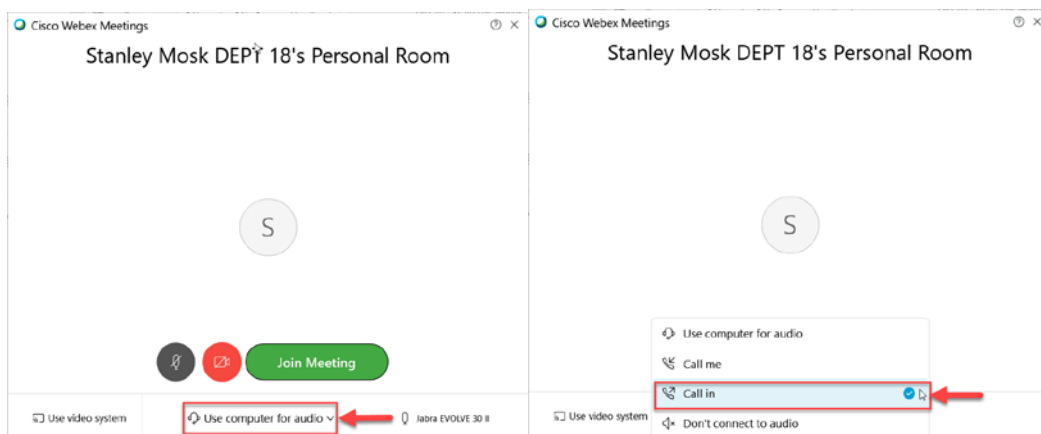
Cisco Webex Meetings

Stanley Mosk DEPT 18's Personal Room

S

Join Meeting

Use video system

Use computer for audio

Jabra EVOLVE 30 II

Cisco Webex Meetings

Stanley Mosk DEPT 18's Personal Room

S

Use computer for audio

Call me

Call in

Don't connect to audio

Use video system